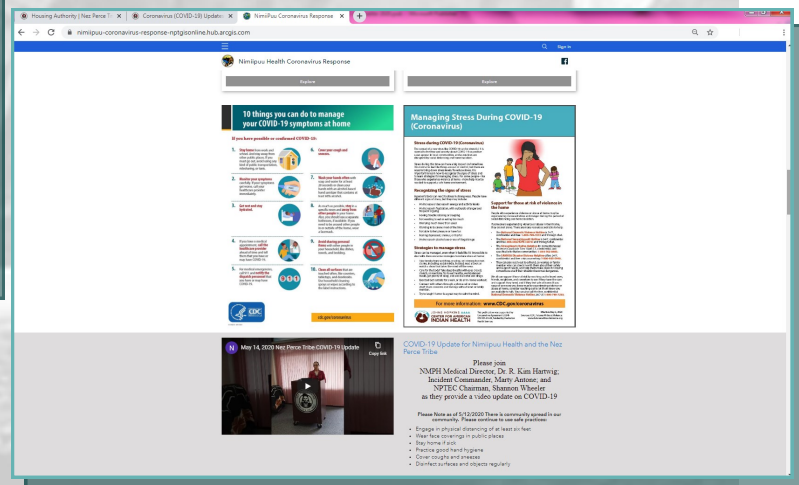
Housing Authority | Nez Perce Tr ×
Coronavirus (COVID-19) Update ×
NimiiPuu Coronavirus Response ×

nimiipuu-coronavirus-response-nptgisonline.hub.arcgis.com

Sign In

Nimiipuu Health Coronavirus Response

Explore

Explore

10 things you can do to manage your COVID-19 symptoms at home

If you have possible or confirmed COVID-19:

1. Stay home from work and school, and away from other public places.
2. Monitor your symptoms carefully.
3. Get rest and stay hydrated.
4. If you have a medical appointment, call the healthcare provider ahead of time.
5. For medical emergencies, call 911.
6. Cover your cough and sneezes.
7. Wash your hands often with soap and water.
8. As much as possible, stay in a specific room and away from other people in your home.
9. Avoid sharing personal items with other people in your household.
10. Clean all surfaces that are touched often.

CDC

cdc.gov/coronavirus

Managing Stress During COVID-19 (Coronavirus)

Stress during COVID-19 (Coronavirus)

Recognizing the signs of stress

Strategies to manage stress

Support for those at risk of violence in the home

For more information: www.CDC.gov/coronavirus

CENTER FOR AMERICAN INDIAN HEALTH

N

May 14, 2020 Nez Perce Tribe COVID-19 Update

Copy link

COVID-19 Update for Nimiipuu Health and the Nez Perce Tribe

Please join
NMPH Medical Director, Dr. R. Kim Hartwig;
Incident Commander, Marty Antone, and
NPTEC Chairman, Shannon Wheeler
as they provide a video update on COVID-19

Please Note as of 5/12/2020 There is community spread in our community. Please continue to use safe practices:

• Engage in physical distancing of at least six feet
• Wear face coverings in public places
• Stay home if sick
• Practice good hand hygiene
• Cover coughs and sneezes
• Disinfect surfaces and objects regularly